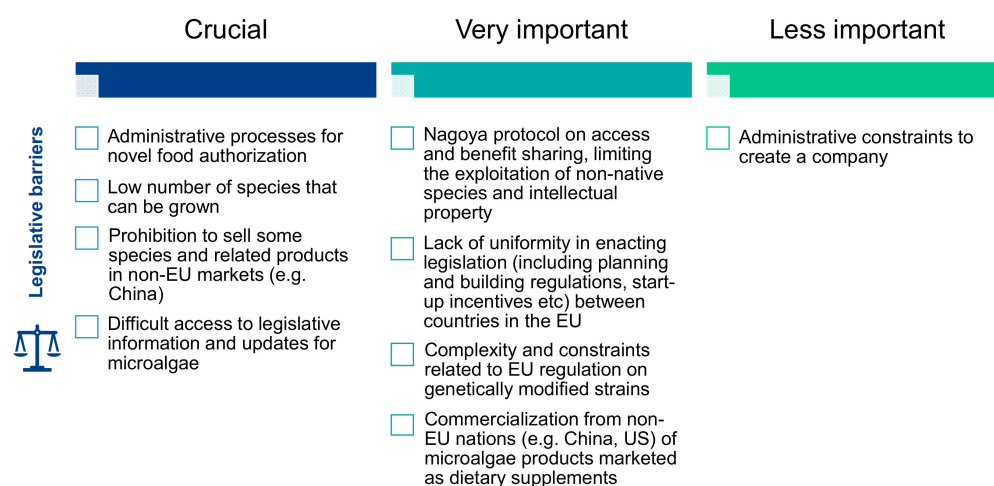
Legislative barriers

Crucial

Administrative processes for novel food authorization

Low number of species that can be grown

Prohibition to sell some species and related products in non-EU markets (e.g. China)

Difficult access to legislative information and updates for microalgae

Very important

Nagoya protocol on access and benefit sharing, limiting the exploitation of non-native species and intellectual property

Lack of uniformity in enacting legislation (including planning and building regulations, start-up incentives etc) between countries in the EU

Complexity and constraints related to EU regulation on genetically modified strains

Commercialization from non-EU nations (e.g. China, US) of microalgae products marketed as dietary supplements

Less important

Administrative constraints to create a company